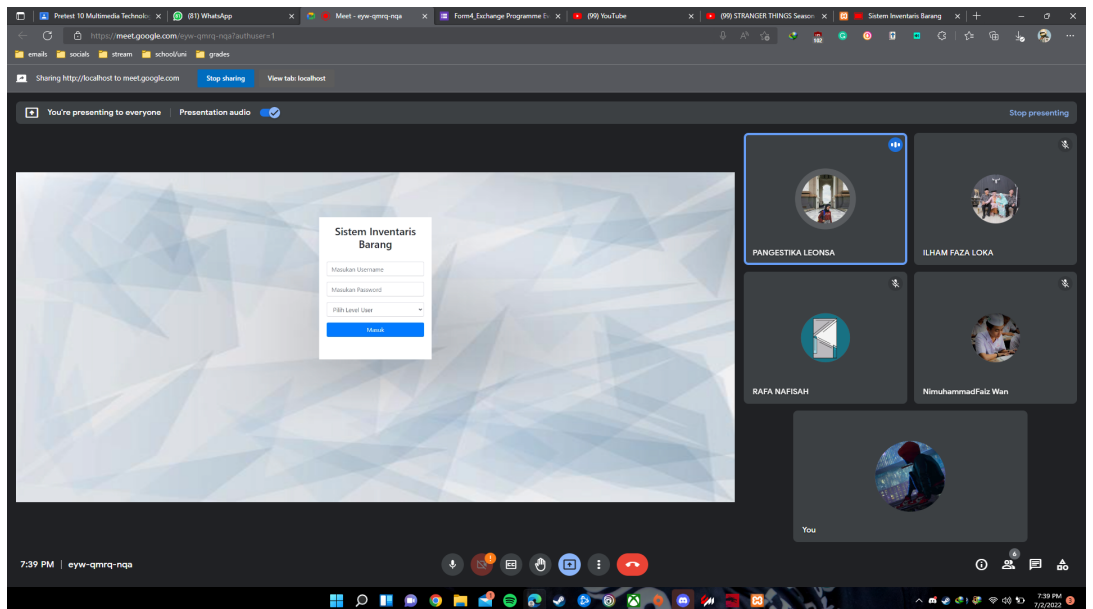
Pretest 10 Multimedia Technolo ×
(81) WhatsApp ×
Meet - eyw-qmrq-nqa ×
Form4_Exchange Programme Ex ×
(99) YouTube ×
(99) STRANGER THINGS Season ×
Sistem Inventaris Barang ×

https://meet.google.com/eyw-qmrq-nqa?authuser=1

emails
socials
stream
school/uni
grades

Sharing http://localhost to meet.google.com
Stop sharing
View tab: localhost

You're presenting to everyone
Presentation audio
Stop presenting

Sistem Inventaris Barang
Masukan Username
Masukan Password
Pilih Level User
Masuk

PANGESTIKA LEONSA
ILHAM FAZA LOKA
RAFA NAFISAH
NimuhammadFaiz Wan
You

7:39 PM | eyw-qmrq-nqa

7:39 PM
7/2/2022